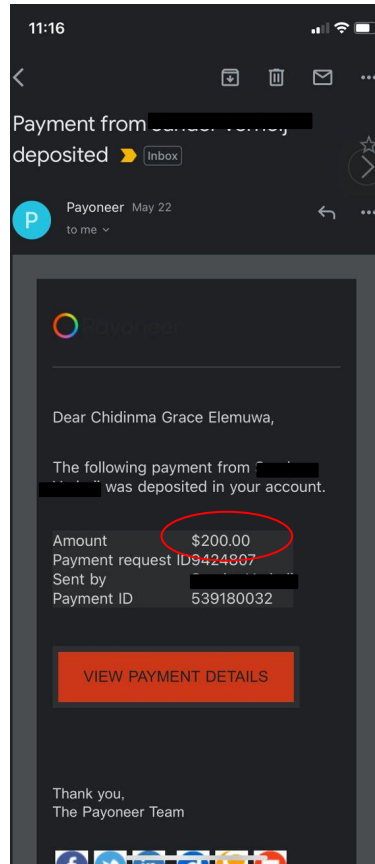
11:16

Payment from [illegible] deposited Inbox

P Payoneer May 22
to me

Payoneer

Dear Chidinma Grace Elemuwa,

The following payment from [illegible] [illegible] was deposited in your account.

| | |
|---|---|
| Amount | $200.00 |
| Payment request ID | 9424807 |
| Sent by | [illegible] |
| Payment ID | 539180032 |

VIEW PAYMENT DETAILS

Thank you,
The Payoneer Team